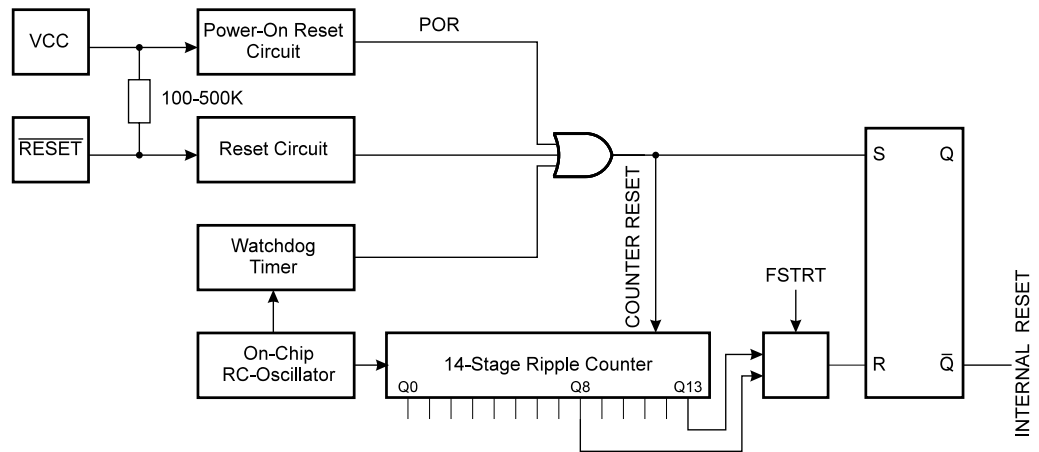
VCC

Power-On Reset Circuit

POR

100-500K

$\overline{\text{RESET}}$

Reset Circuit

S

Q

Watchdog Timer

COUNTER RESET

FSTRT

INTERNAL RESET

On-Chip RC-Oscillator

14-Stage Ripple Counter

Q0

Q8

Q13

R

$\bar{Q}$